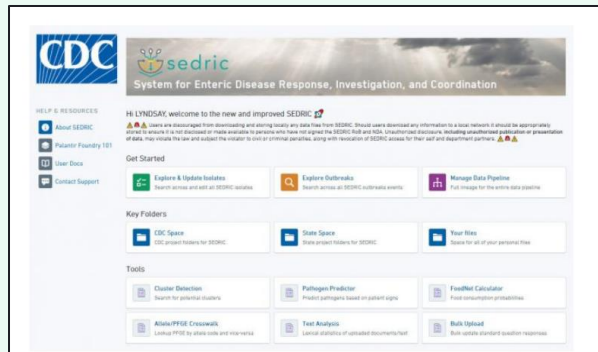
CDC

sedric

System for Enteric Disease Response, Investigation, and Coordination

HELP & RESOURCES

About SEDRIC

Palantir Foundry 101

User Docs

Contact Support

Hi LYNDSAY, welcome to the new and improved SEDRIC

Users are discouraged from downloading and storing locally any data files from SEDRIC. Should users download any information to a local network it should be appropriately stored to ensure it is not disclosed or made available to persons who have not signed the SEDRIC RoB and NDA. Unauthorized disclosure, including unauthorized publication or presentation of data, may violate the law and subject the violator to civil or criminal penalties, along with revocation of SEDRIC access for their self and department partners.

Get Started

Explore & Update Isolates
Search across and edit all SEDRIC isolates

Explore Outbreaks
Search across all SEDRIC outbreaks events

Manage Data Pipeline
Full lineage for the entire data pipeline

Key Folders

CDC Space
CDC project folders for SEDRIC

State Space
State project folders for SEDRIC

Your files
Space for all of your personal files

Tools

Cluster Detection
Search for potential clusters

Pathogen Predictor
Predict pathogens based on patient signs

FoodNet Calculator
Food consumption probabilities

Allele/PFGE Crosswalk
Lookup PFGE by allele code and vice versa

Text Analysis
Lexical statistics of uploaded documents/text

Bulk Upload
Bulk-upload standard question responses